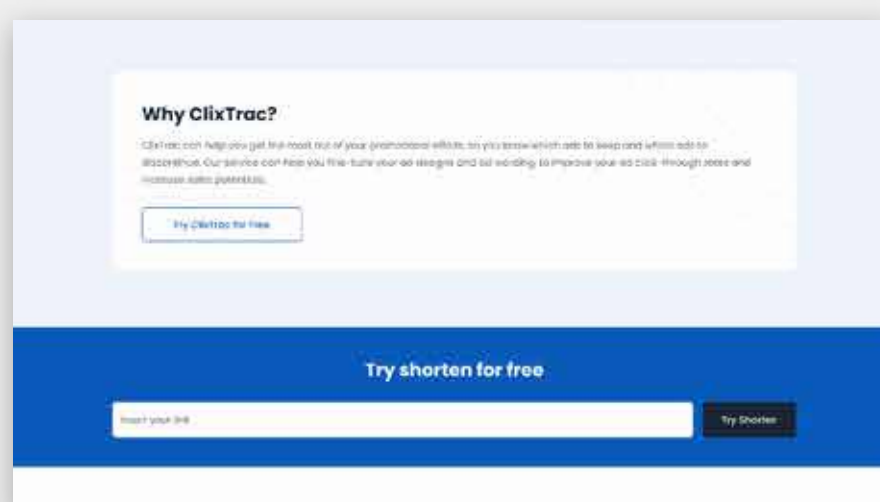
Why ClixTrac?

ClixTrac can help you get the most out of your promotional efforts, so you know which ads to keep and which ads to discontinue. Our service can help you fine-tune your ad designs and ad wording to improve your ad click-through rates and increase sales potential.

Try ClixTrac for free

Try shorten for free

Insert your link

Try Shorten